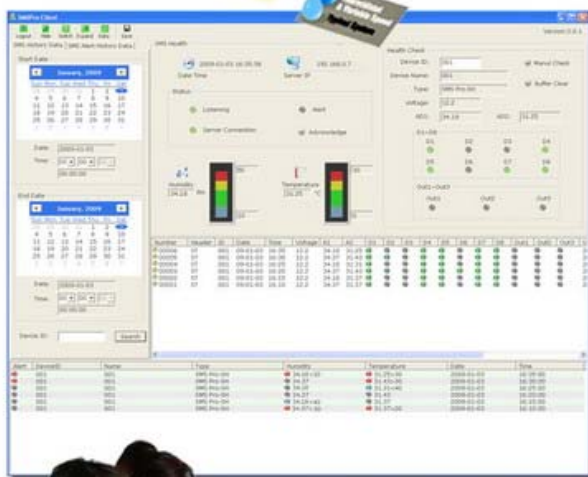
SMSPro Client

Logout Help Switch Expand Data Save

Version 2.0.1

SMS History Data | SMS Alert History Data

Start Date

January, 2009

Date: 2009-01-01

Time:

End Date

January, 2009

Date: 2009-01-03

Time:

Device ID:

Search

SMS Health

2009-01-03 16:35:58
Date Time

192.168.0.7
Server IP

Status

Listening

Alert

Server Connection

Acknowledge

Humidity
34.18 RH

Temperature
31.25 °C

Health Check

Device ID: 001

Manul Check

Device Name: 001

Buffer Clear

Type: SMS-Pro-S4

Voltage: 12.2

AD1: 34.18

AD2: 31.25

DI1~DI8

DI1 DI2 DI3 DI4

DI5 DI6 DI7 DI8

Out1~Out3

Out1 Out2 Out3

| Number | Header | ID | Date | Time | Voltage | A1 | A2 | D1 | D2 | D3 | D4 | D5 | D6 | D7 | D8 | Out1 | Out2 | Out3 |
|---|---|---|---|---|---|---|---|---|---|---|---|---|---|---|---|---|---|---|
| 00006 | 07 | 001 | 09-01-03 | 16:35 | 12.2 | 34.18 | 31.25 | | | | | | | | | | | |
| 00005 | 07 | 001 | 09-01-03 | 16:30 | 12.2 | 34.27 | 31.43 | | | | | | | | | | | |
| 00004 | 07 | 001 | 09-01-03 | 16:25 | 12.2 | 34.37 | 31.34 | | | | | | | | | | | |
| 00003 | 07 | 001 | 09-01-03 | 16:20 | 12.2 | 34.27 | 31.43 | | | | | | | | | | | |
| 00002 | 07 | 001 | 09-01-03 | 16:15 | 12.2 | 34.18 | 31.37 | | | | | | | | | | | |
| 00001 | 07 | 001 | 09-01-03 | 16:10 | 12.2 | 34.37 | 31.37 | | | | | | | | | | | |

| Alert | DeviceID | Name | Type | Humidity | Temperature | Date | Time |
|---|---|---|---|---|---|---|---|
| | 001 | 001 | SMS-Pro-S4 | 34.18 | 31.25 | 2009-01-03 | 16:35:00 |
| | 001 | 001 | SMS-Pro-S4 | 34.27 | 31.43 | 2009-01-03 | 16:30:00 |
| | 001 | 001 | SMS-Pro-S4 | 34.37 | 31.34 | 2009-01-03 | 16:25:00 |
| | 001 | 001 | SMS-Pro-S4 | 34.27 | 31.43 | 2009-01-03 | 16:20:00 |
| | 001 | 001 | SMS-Pro-S4 | 34.18 | 31.37 | 2009-01-03 | 16:15:00 |
| | 001 | 001 | SMS-Pro-S4 | 34.37 | 31.37 | 2009-01-03 | 16:10:00 |